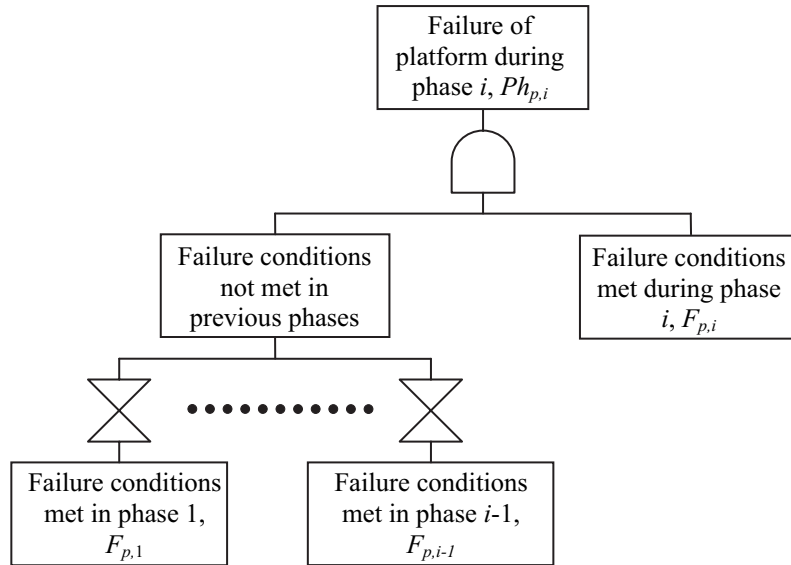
Failure of platform during phase $i$, $Ph_{p,i}$

Failure conditions not met in previous phases

Failure conditions met during phase $i$, $F_{p,i}$

Failure conditions met in phase 1, $F_{p,1}$

Failure conditions met in phase $i$-1, $F_{p,i-1}$